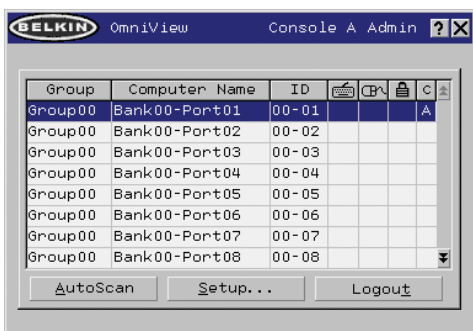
BELKIN OmniView Console A Admin ? X

| Group | Computer Name | ID | | | | C |
|---|---|---|---|---|---|---|
| Group00 | Bank00-Port01 | 00-01 | | | | A |
| Group00 | Bank00-Port02 | 00-02 | | | | |
| Group00 | Bank00-Port03 | 00-03 | | | | |
| Group00 | Bank00-Port04 | 00-04 | | | | |
| Group00 | Bank00-Port05 | 00-05 | | | | |
| Group00 | Bank00-Port06 | 00-06 | | | | |
| Group00 | Bank00-Port07 | 00-07 | | | | |
| Group00 | Bank00-Port08 | 00-08 | | | | |

AutoScan Setup... Logout